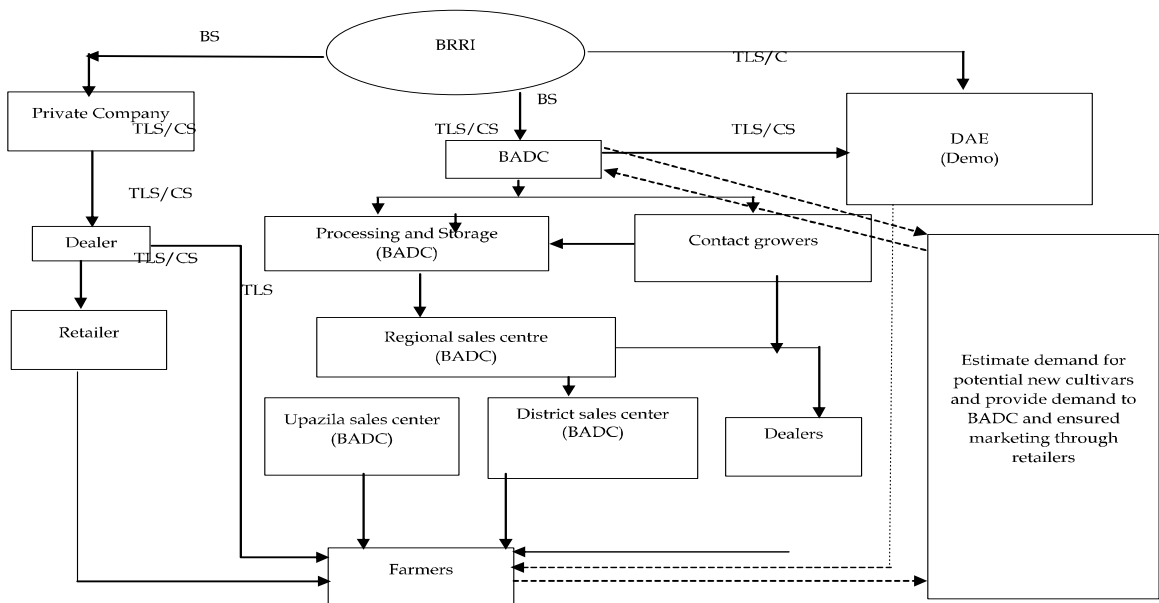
BRRI

BS

TLS/C

BS

Private Company

TLS/CS

TLS/CS

TLS/CS

BADC

DAE
(Demo)

TLS/CS

Dealer

TLS/CS

Processing and Storage
(BADC)

Contact growers

TLS

Retailer

Regional sales centre
(BADC)

Estimate demand for potential new cultivars and provide demand to BADC and ensured marketing through retailers

Upazila sales center
(BADC)

District sales center
(BADC)

Dealers

Farmers